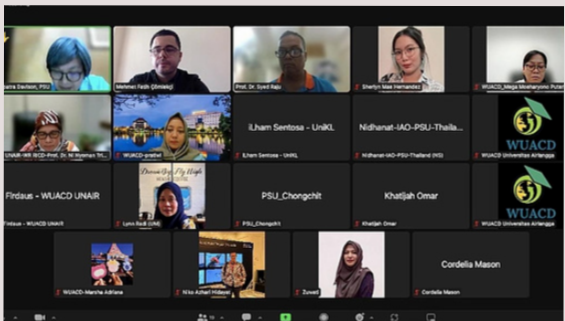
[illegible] Davison, PSU
Mehmet Fatih Çömlekçi
Prof. Dr. Syed Raju
Sherlyn Mae Hernandez
WUACD_Mega Moeharyono Putri
UNAIR-WR IRCD-Prof. Dr. Ni Nyoman Tri
WUACD-grabel
ILham Sentosa - UniKL
ILham Sentosa - UniKL
Nidhanat-IAO-PSU-Thaila...
Nidhanat-IAO-PSU-Thailand (NS)
WUACD
WUACD Universitas Airlangga
Firdaus - WUACD UNAIR
Firdaus - WUACD UNAIR
Lynn Radi (UM)
PSU_Chongchit
PSU_Chongchit
Khatijah Omar
Khatijah Omar
WUACD
WUACD Universitas Airlangga
WUACD-Marsha Adriana
Nikko Azhari Hidayat
Zuwati
Cordelia Mason
Cordelia Mason